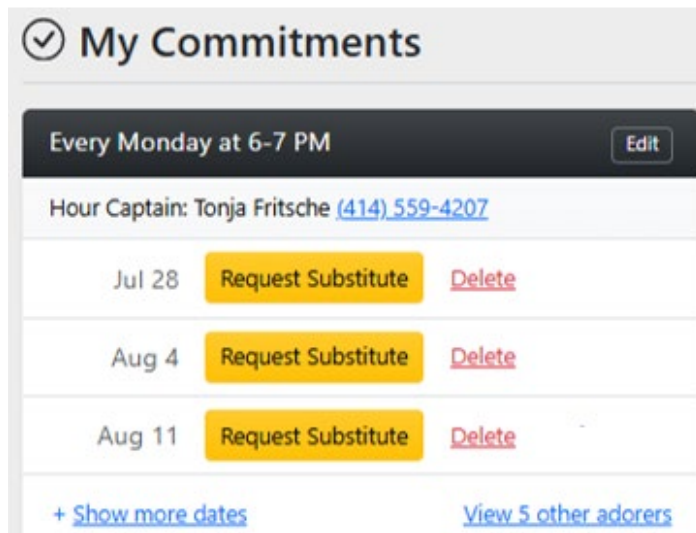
My Commitments

Every Monday at 6-7 PM

Edit

Hour Captain: Tonja Fritsche (414) 559-4207

Jul 28 Request Substitute Delete

Aug 4 Request Substitute Delete

Aug 11 Request Substitute Delete

+ Show more dates

View 5 other adorers